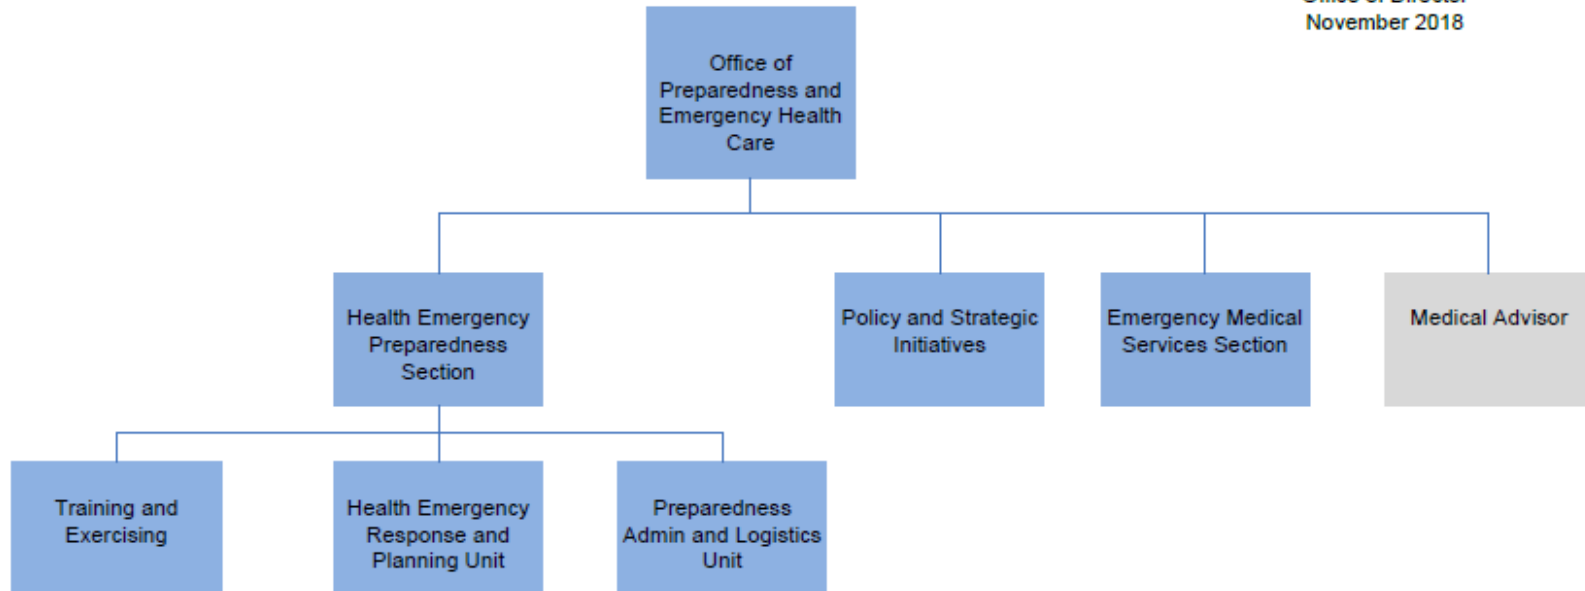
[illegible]
November 2018

Office of Preparedness and Emergency Health Care

Health Emergency Preparedness Section

Policy and Strategic Initiatives

Emergency Medical Services Section

Medical Advisor

Training and Exercising

Health Emergency Response and Planning Unit

Preparedness Admin and Logistics Unit